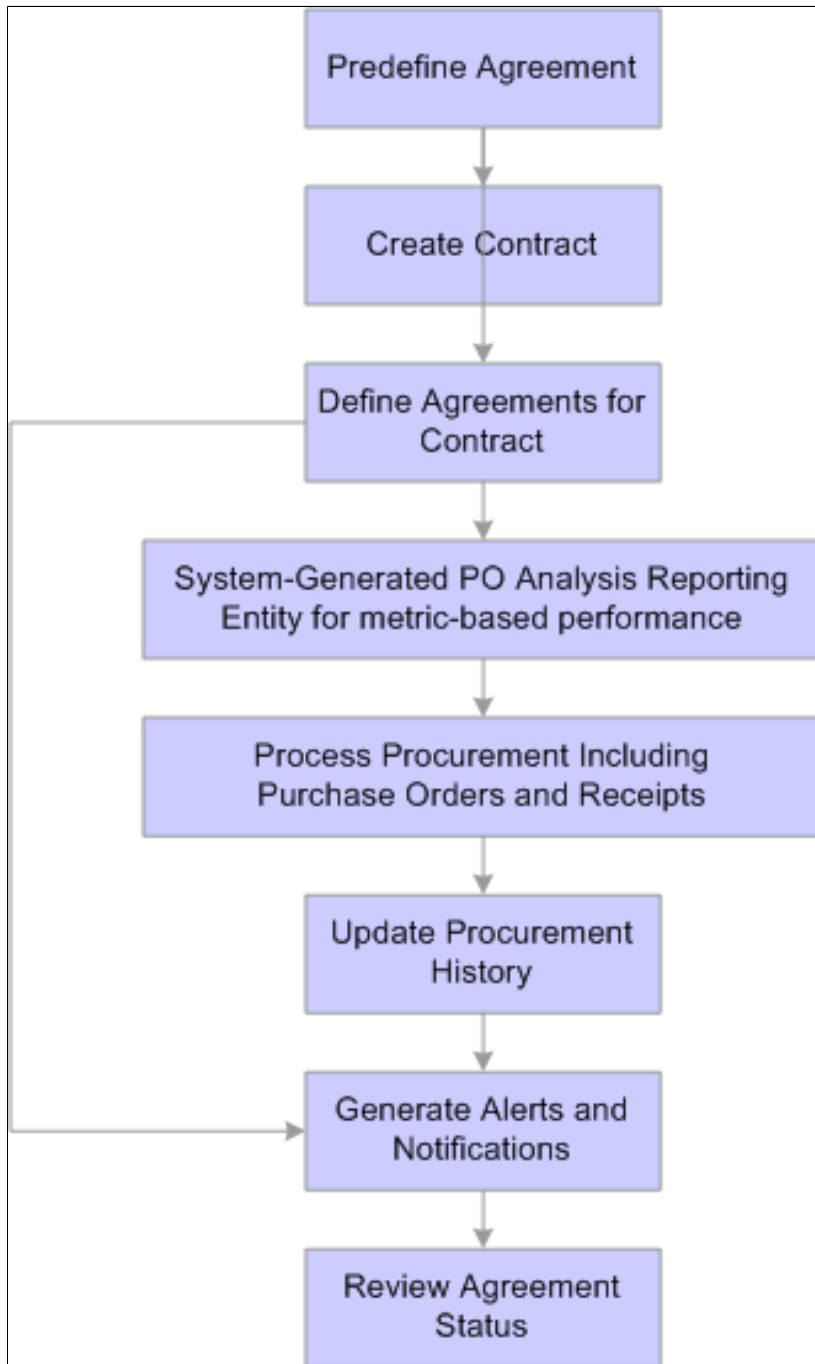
Predefine Agreement

Create Contract

Define Agreements for Contract

System-Generated PO Analysis Reporting Entity for metric-based performance

Process Procurement Including Purchase Orders and Receipts

Update Procurement History

Generate Alerts and Notifications

Review Agreement Status